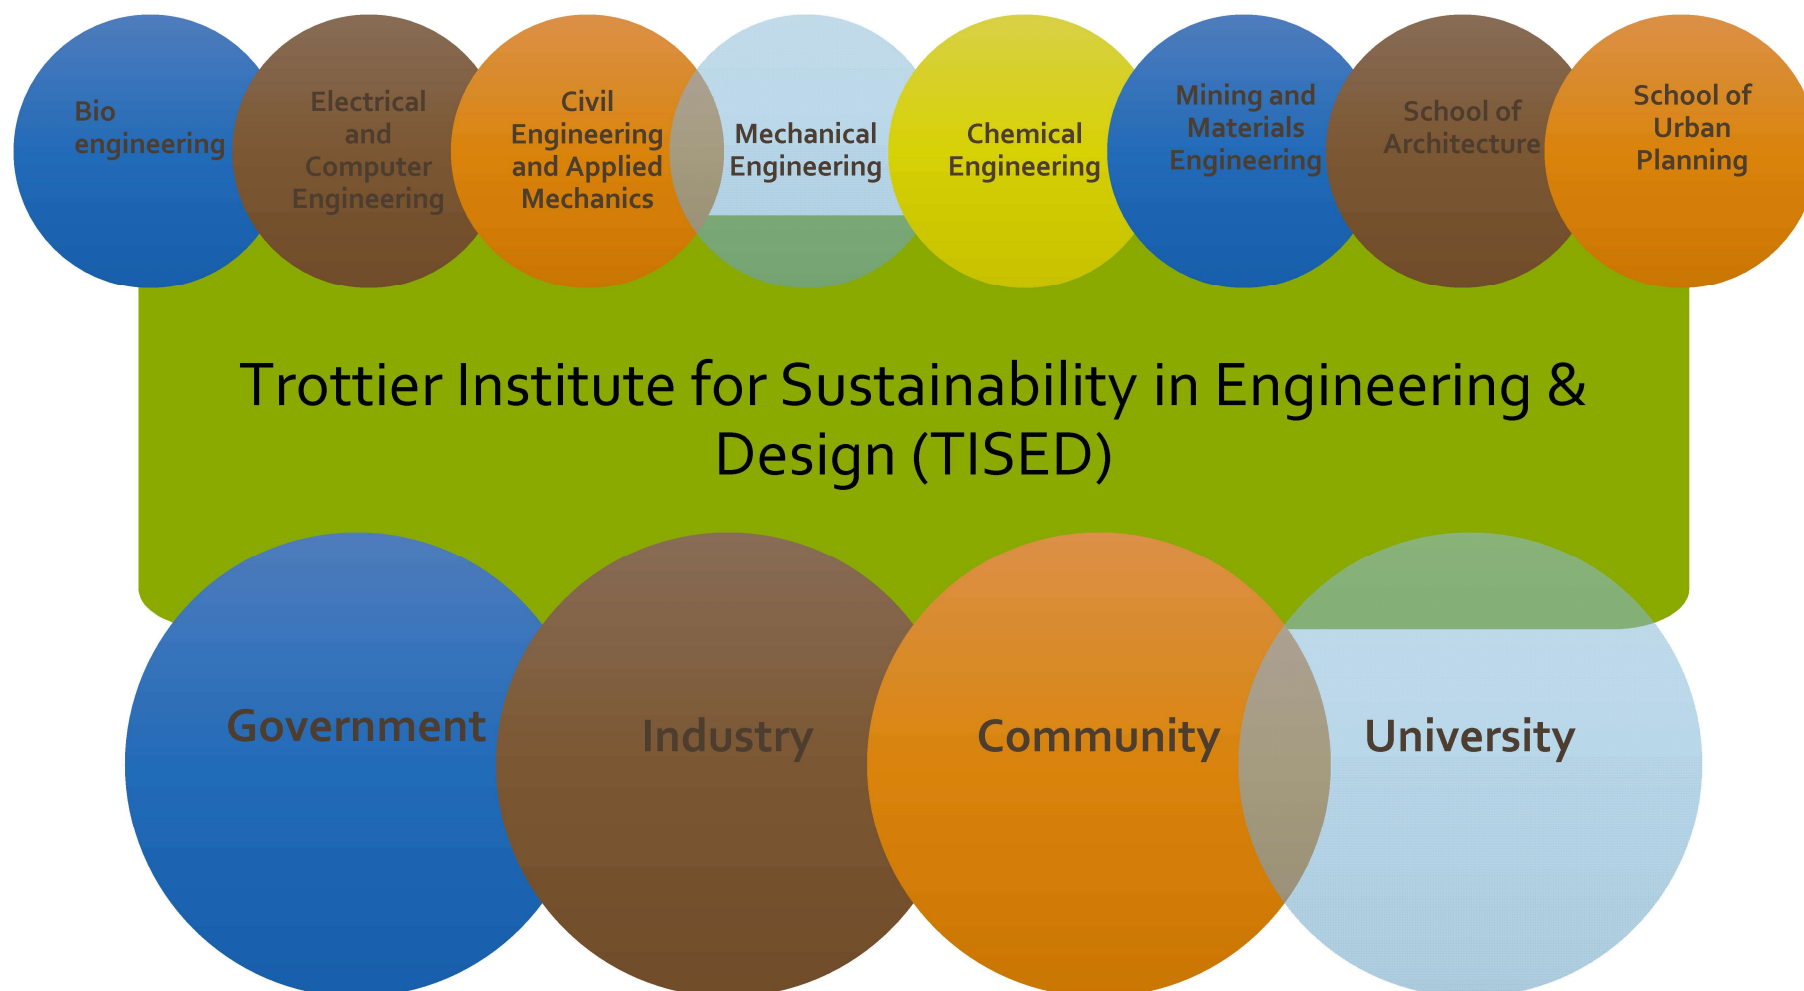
Bio engineering

Electrical and Computer Engineering

Civil Engineering and Applied Mechanics

Mechanical Engineering

Chemical Engineering

Mining and Materials Engineering

School of Architecture

School of Urban Planning

Trottier Institute for Sustainability in Engineering & Design (TISED)

Government

Industry

Community

University